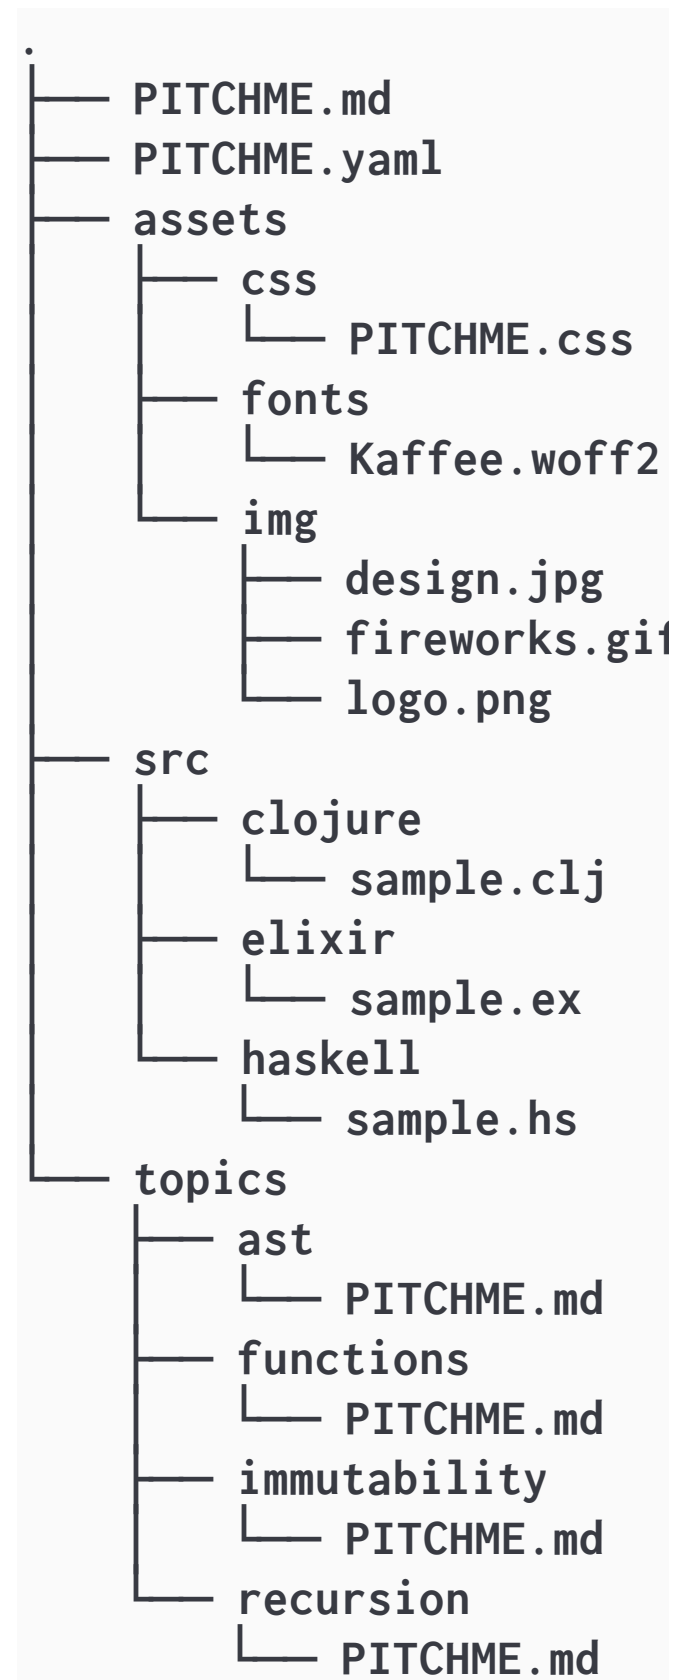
.
├── PITCHME.md
├── PITCHME.yaml
├── assets
│   ├── css
│   │   └── PITCHME.css
│   ├── fonts
│   │   └── Kaffee.woff2
│   └── img
│       ├── design.jpg
│       ├── fireworks.gi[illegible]
│       └── logo.png
├── src
│   ├── clojure
│   │   └── sample.clj
│   ├── elixir
│   │   └── sample.ex
│   └── haskell
│       └── sample.hs
└── topics
    ├── ast
    │   └── PITCHME.md
    ├── functions
    │   └── PITCHME.md
    ├── immutability
    │   └── PITCHME.md
    └── recursion
        └── PITCHME.md